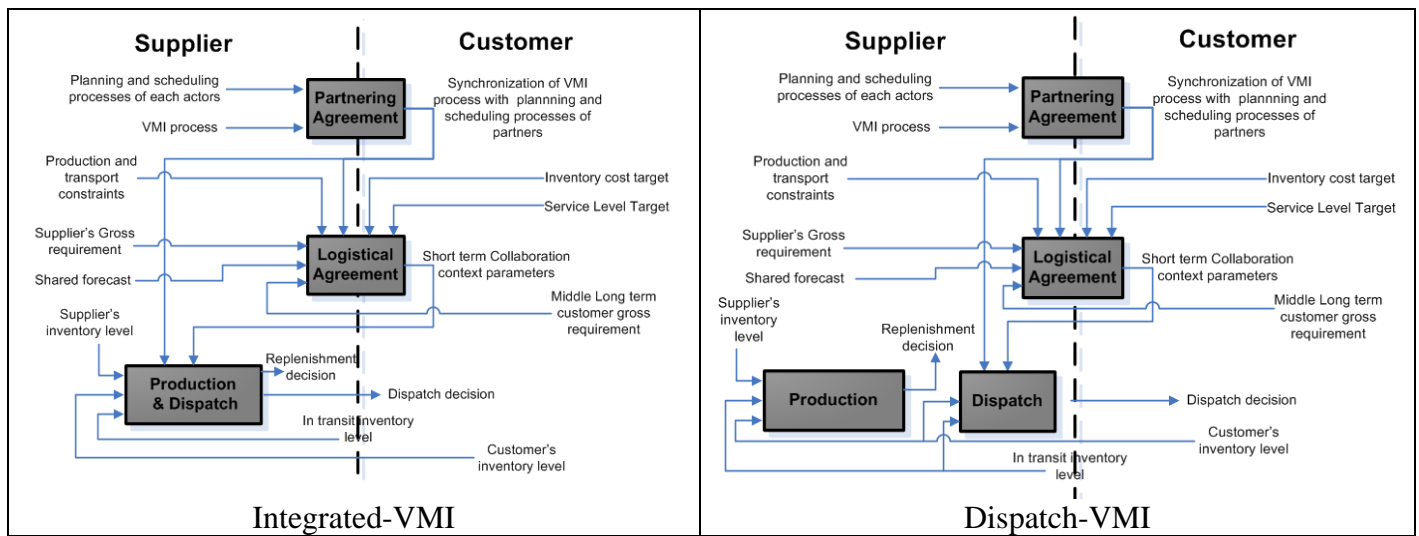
Supplier

Customer

Planning and scheduling processes of each actors

VMI process

Partnering Agreement

Synchronization of VMI process with plannning and scheduling processes of partners

Production and transport constraints

Inventory cost target

Service Level Target

Supplier's Gross requirement

Shared forecast

Logistical Agreement

Short term Collaboration context parameters

Middle Long term customer gross requirement

Supplier's inventory level

Replenishment decision

Production & Dispatch

Dispatch decision

In transit inventory level

Customer's inventory level

Integrated-VMI

Supplier

Customer

Planning and scheduling processes of each actors

VMI process

Partnering Agreement

Synchronization of VMI process with plannning and scheduling processes of partners

Production and transport constraints

Inventory cost target

Service Level Target

Supplier's Gross requirement

Shared forecast

Logistical Agreement

Short term Collaboration context parameters

Middle Long term customer gross requirement

Supplier's inventory level

Replenishment decision

Production

Dispatch

Dispatch decision

Customer's inventory level

In transit inventory level

Dispatch-VMI